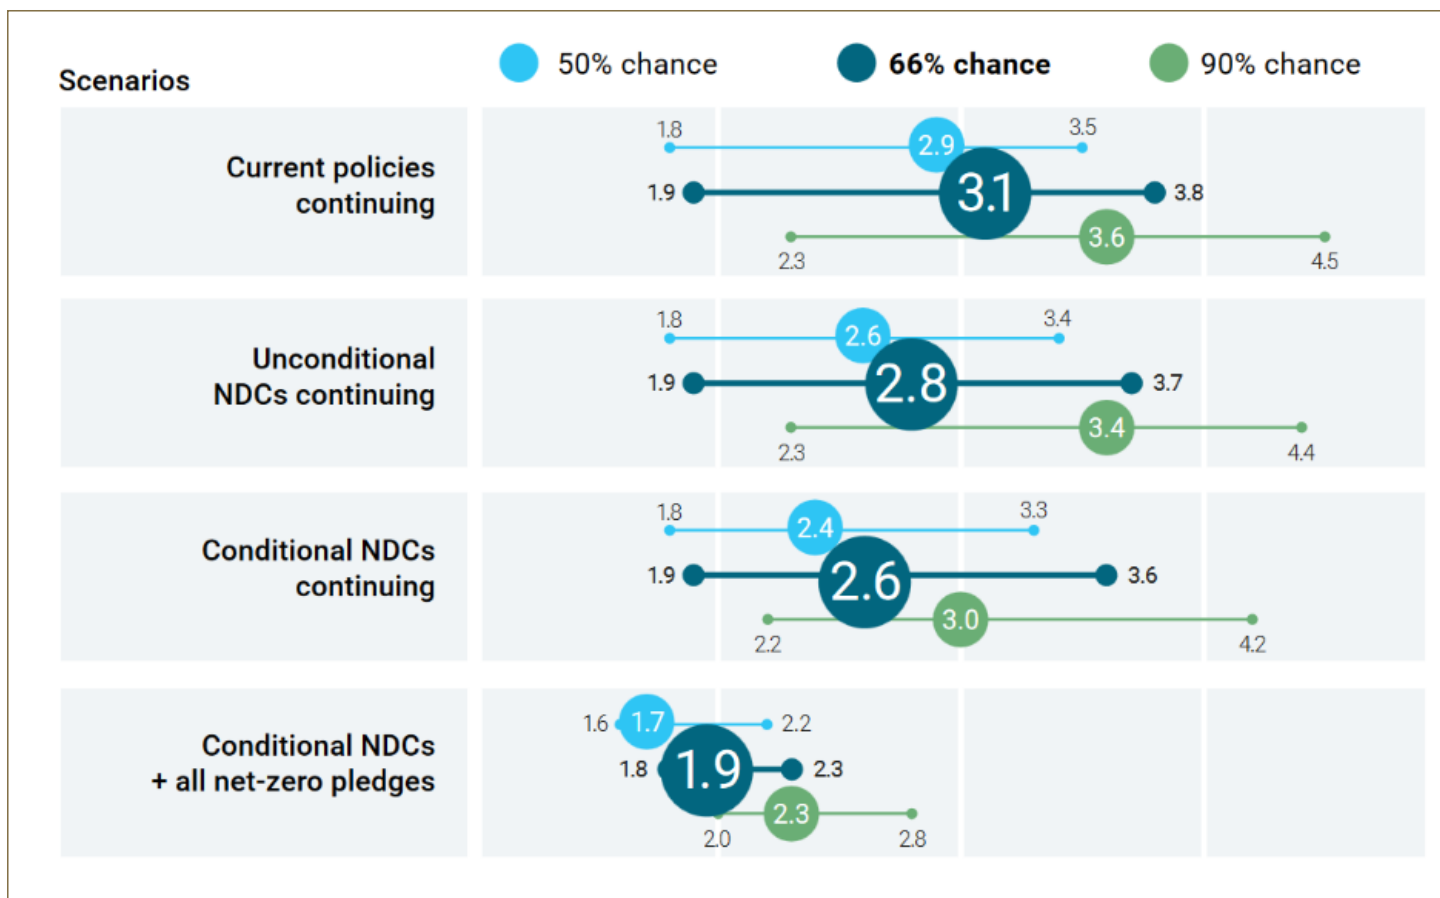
Scenarios

50% chance

66% chance

90% chance

Current policies continuing

1.8 2.9 3.5
1.9 3.1 3.8
2.3 3.6 4.5

Unconditional NDCs continuing

1.8 2.6 3.4
1.9 2.8 3.7
2.3 3.4 4.4

Conditional NDCs continuing

1.8 2.4 3.3
1.9 2.6 3.6
2.2 3.0 4.2

Conditional NDCs + all net-zero pledges

1.6 1.7 2.2
1.8 1.9 2.3
2.0 2.3 2.8